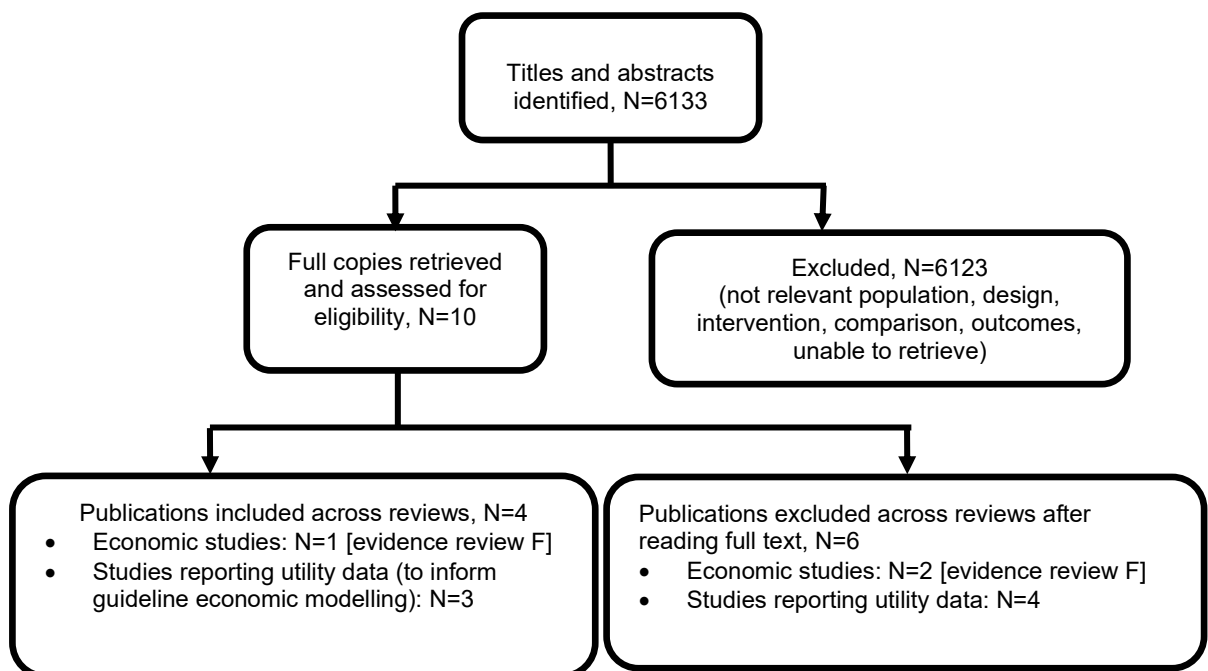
Titles and abstracts identified, N=6133

Full copies retrieved and assessed for eligibility, N=10

Excluded, N=6123
(not relevant population, design, intervention, comparison, outcomes, unable to retrieve)

Publications included across reviews, N=4
- Economic studies: N=1 [evidence review F]
- Studies reporting utility data (to inform guideline economic modelling): N=3

Publications excluded across reviews after reading full text, N=6
- Economic studies: N=2 [evidence review F]
- Studies reporting utility data: N=4